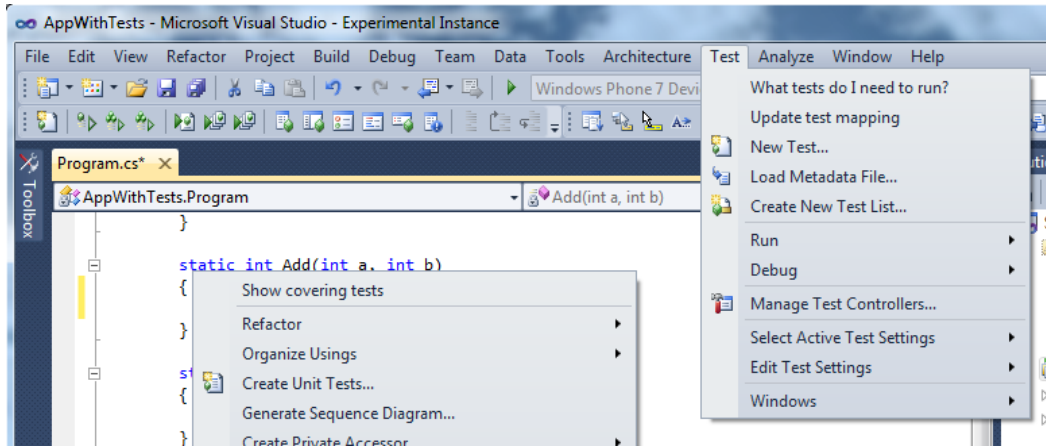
AppWithTests - Microsoft Visual Studio - Experimental Instance

File Edit View Refactor Project Build Debug Team Data Tools Architecture Test Analyze Window Help

Windows Phone 7 Devi

Toolbox

Program.cs* ×

AppWithTests.Program

Add(int a, int b)

}

static int Add(int a, int b)
{

}

st
{

}

Show covering tests
Refactor
Organize Usings
Create Unit Tests...
Generate Sequence Diagram...
Create Private Accessor

What tests do I need to run?
Update test mapping
New Test...
Load Metadata File...
Create New Test List...
Run
Debug
Manage Test Controllers...
Select Active Test Settings
Edit Test Settings
Windows